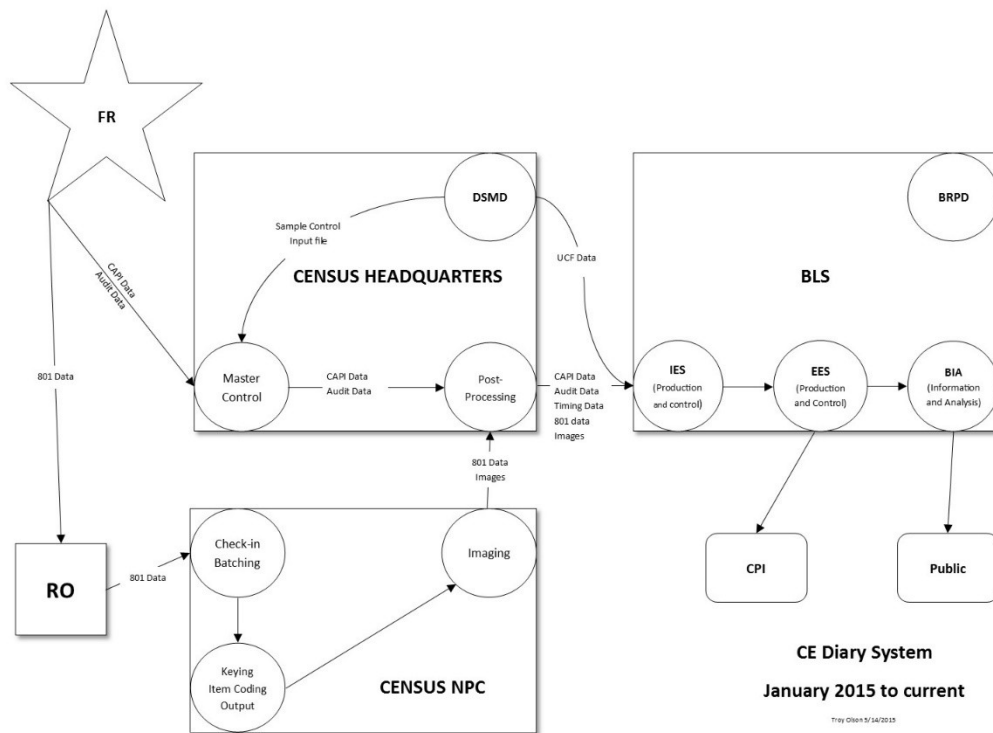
FR

DSMD

Sample Control Input file

CENSUS HEADQUARTERS

CAPI Data
Audit Data

801 Data

Master Control

CAPI Data
Audit Data

Post-Processing

UCF Data

CAPI Data
Audit Data
Timing Data
801 data
Images

BLS

BRPD

IES
(Production and control)

EES
(Production and Control)

BIA
(Information and Analysis)

801 Data
Images

RO

801 Data

Check-in
Batching

Imaging

Keying
Item Coding
Output

CENSUS NPC

CPI

Public

CE Diary System

January 2015 to current

Troy Olson 5/14/2015